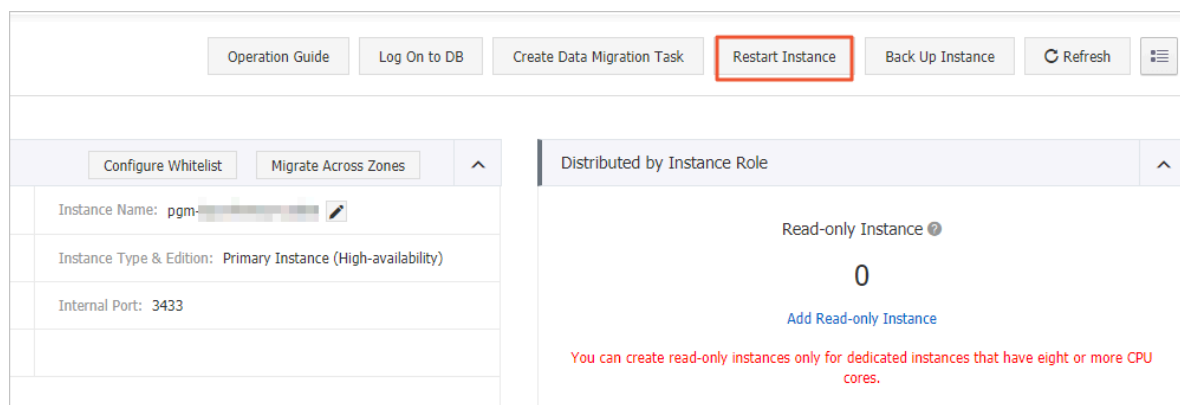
Operation Guide Log On to DB Create Data Migration Task Restart Instance Back Up Instance Refresh

Configure Whitelist Migrate Across Zones

Instance Name: pgm-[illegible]

Instance Type & Edition: Primary Instance (High-availability)

Internal Port: 3433

Distributed by Instance Role

Read-only Instance

0

Add Read-only Instance

You can create read-only instances only for dedicated instances that have eight or more CPU cores.